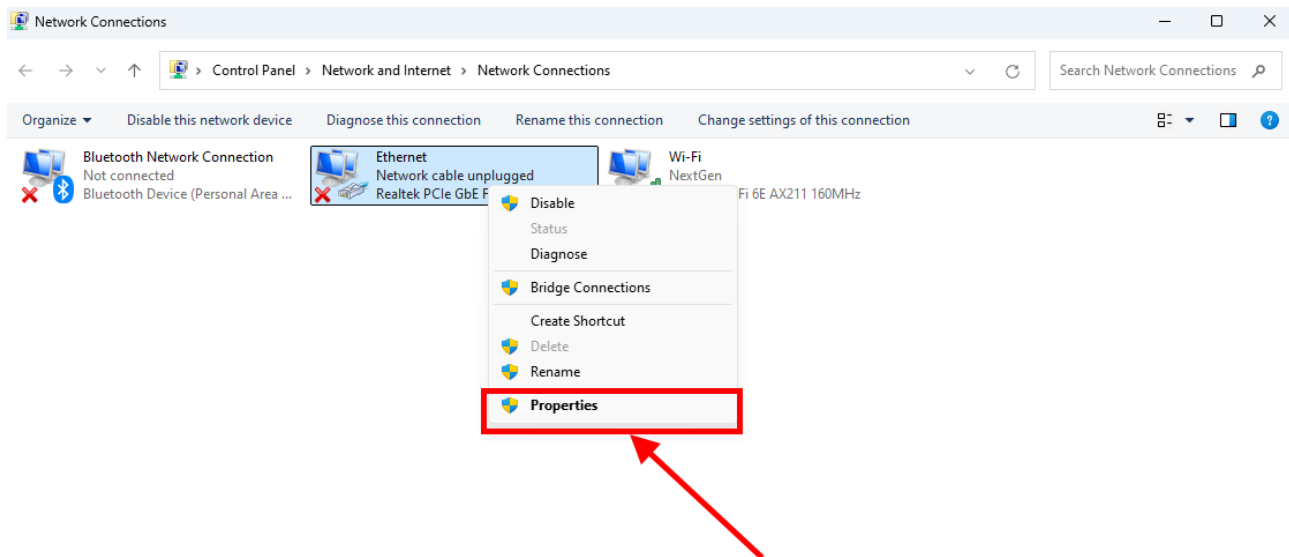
Network Connections

Control Panel > Network and Internet > Network Connections

Search Network Connections

Organize ▾ Disable this network device Diagnose this connection Rename this connection Change settings of this connection

Bluetooth Network Connection
Not connected
Bluetooth Device (Personal Area ...

Ethernet
Network cable unplugged
Realtek PCIe GbE F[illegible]

Wi-Fi
NextGen
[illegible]Fi 6E AX211 160MHz

Disable
Status
Diagnose
Bridge Connections
Create Shortcut
Delete
Rename
Properties